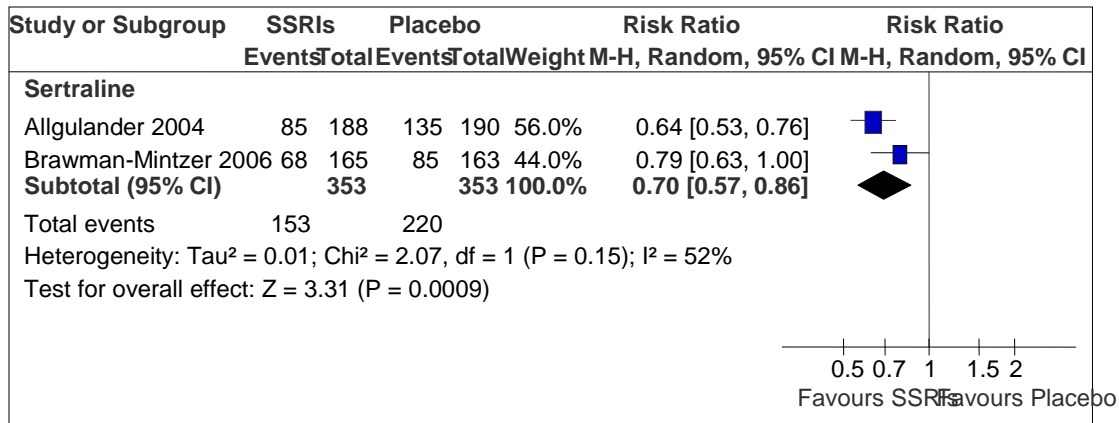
| Study or Subgroup | SSRIs Events | SSRIs Total | Placebo Events | Placebo Total | Weight | Risk Ratio M-H, Random, 95% CI | Risk Ratio M-H, Random, 95% CI |
|---|---|---|---|---|---|---|---|
| **Sertraline** | | | | | | | |
| Allgulander 2004 | 85 | 188 | 135 | 190 | 56.0% | 0.64 [0.53, 0.76] | |
| Brawman-Mintzer 2006 | 68 | 165 | 85 | 163 | 44.0% | 0.79 [0.63, 1.00] | |
| **Subtotal (95% CI)** | | **353** | | **353** | **100.0%** | **0.70 [0.57, 0.86]** | |
| Total events | 153 | | 220 | | | | |

Heterogeneity: Tau² = 0.01; Chi² = 2.07, df = 1 (P = 0.15); I² = 52%

Test for overall effect: Z = 3.31 (P = 0.0009)

0.5 0.7 1 1.5 2

Favours SSRIs Favours Placebo